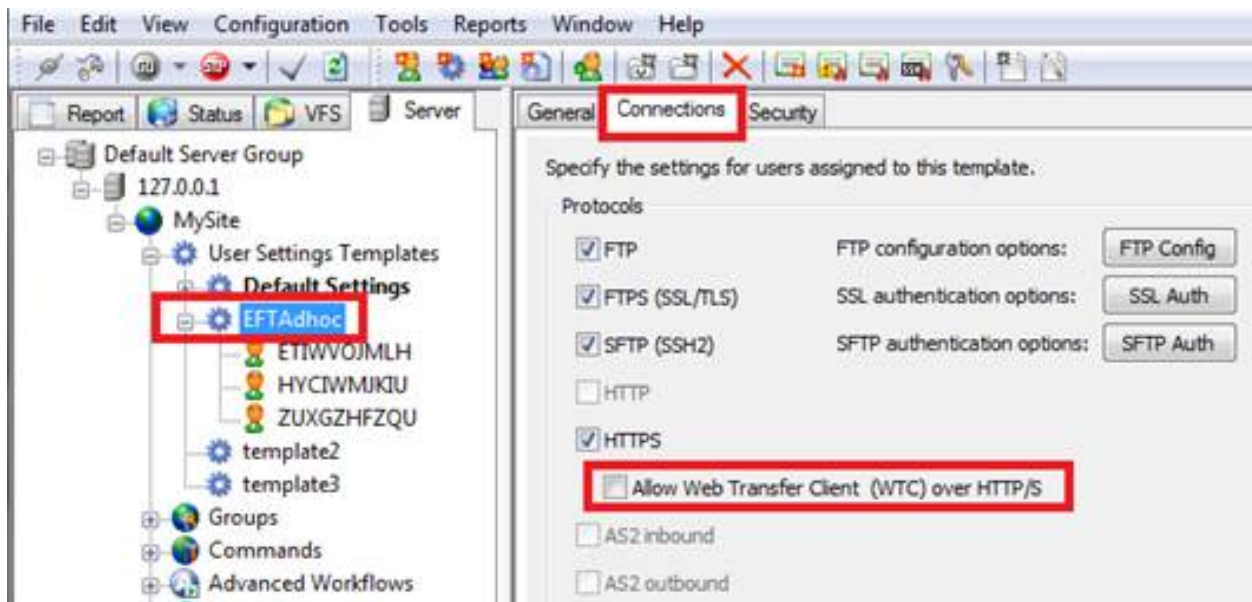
File Edit View Configuration Tools Reports Window Help

Report Status VFS Server

Default Server Group
127.0.0.1
MySite
User Settings Templates
Default Settings
EFTAdhoc
ETIWVOJMLH
HYCIWMJKIU
ZUXGZHFZQU
template2
template3
Groups
Commands
Advanced Workflows

General Connections Security

Specify the settings for users assigned to this template.

Protocols

FTP FTP configuration options: FTP Config

FTPS (SSL/TLS) SSL authentication options: SSL Auth

SFTP (SSH2) SFTP authentication options: SFTP Auth

HTTP

HTTPS

Allow Web Transfer Client (WTC) over HTTP/S

AS2 inbound

AS2 outbound